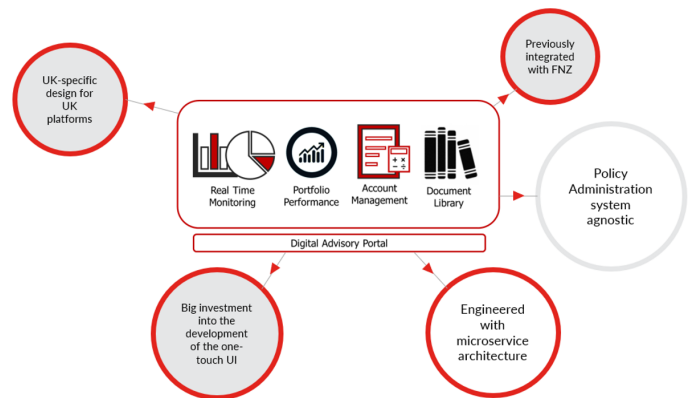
UK-specific design for UK platforms

Previously integrated with FNZ

Real Time Monitoring

Portfolio Performance

Account Management

Document Library

Policy Administration system agnostic

Digital Advisory Portal

Big investment into the development of the one-touch UI

Engineered with microservice architecture